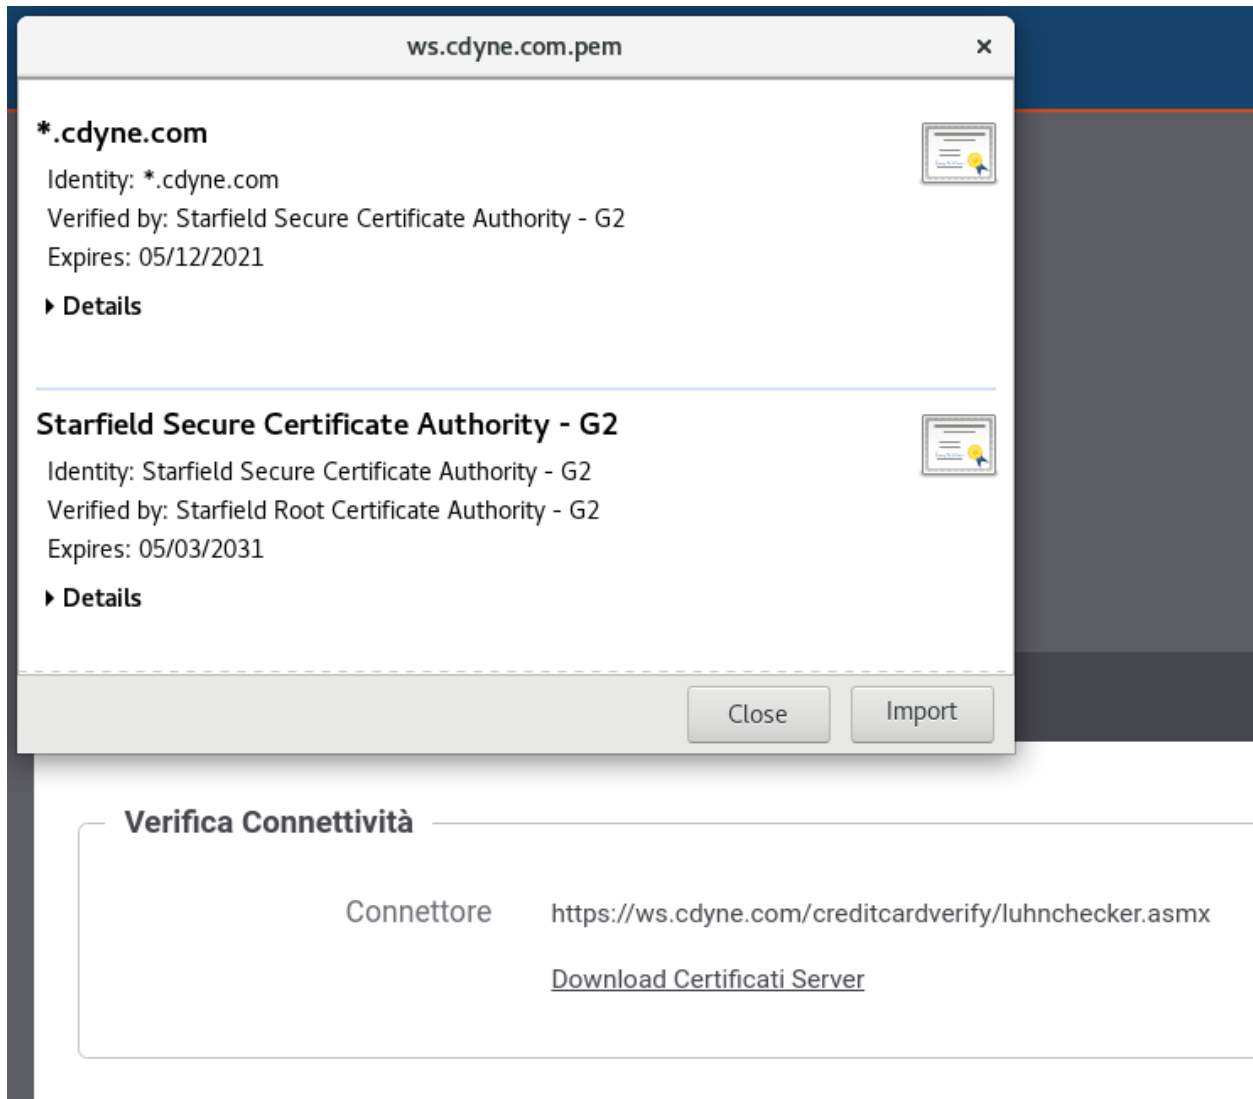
ws.cdyne.com.pem

×

*.cdyne.com

Identity: *.cdyne.com
Verified by: Starfield Secure Certificate Authority - G2
Expires: 05/12/2021

Details

Starfield Secure Certificate Authority - G2

Identity: Starfield Secure Certificate Authority - G2
Verified by: Starfield Root Certificate Authority - G2
Expires: 05/03/2031

Details

Close

Import

Verifica Connettività

Connettore https://ws.cdyne.com/creditcardverify/luhnchecker.asmx

Download Certificati Server